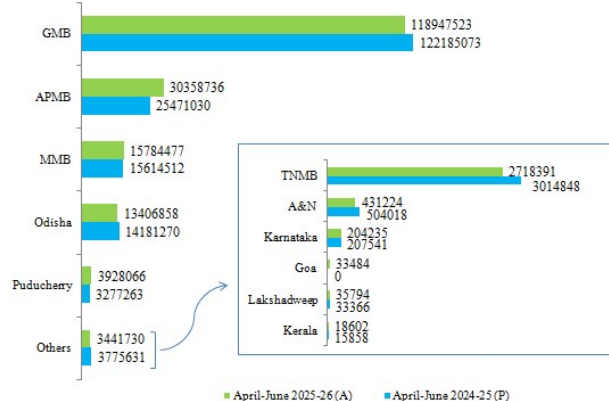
GMB
118947523
122185073

APMB
30358736
25471030

MMB
15784477
15614512

Odisha
13406858
14181270

Puducherry
3928066
3277263

Others
3441730
3775631

TNMB
2718391
3014848

A&N
431224
504018

Karnataka
204235
207541

Goa
33484
0

Lakshadweep
35794
33366

Kerala
18602
15858

April-June 2025-26 (A)
April-June 2024-25 (P)